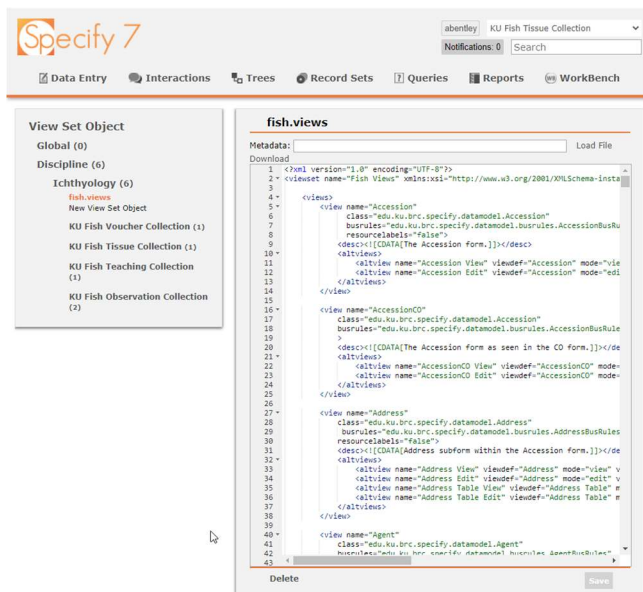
Specify 7

abentley KU Fish Tissue Collection
Notifications: 0 Search

Data Entry Interactions Trees Record Sets Queries Reports WorkBench

View Set Object
Global (0)
Discipline (6)
Ichthyology (6)
fish.views
New View Set Object
KU Fish Voucher Collection (1)
KU Fish Tissue Collection (1)
KU Fish Teaching Collection (1)
KU Fish Observation Collection (2)

fish.views
Metadata: Load File
Download
1 <?xml version="1.0" encoding="UTF-8"?>
2 <viewset name="Fish Views" xmlns:xsi="http://www.w3.org/2001/XMLSchema-insta
3
4 <views>
5 <view name="Accession"
6 class="edu.ku.brc.specify.datamodel.Accession"
7 busrules="edu.ku.brc.specify.datamodel.busrules.AccessionBusRule
8 resourcelabels="false">
9 <desc><![CDATA[The Accession form.]]></desc>
10 <altviews>
11 <altview name="Accession View" viewdef="Accession" mode="vie
12 <altview name="Accession Edit" viewdef="Accession" mode="edi
13 </altviews>
14 </view>
15
16 <view name="AccessionCO"
17 class="edu.ku.brc.specify.datamodel.Accession"
18 busrules="edu.ku.brc.specify.datamodel.busrules.AccessionBusRule
19 >
20 <desc><![CDATA[The Accession form as seen in the CO form.]]></de
21 <altviews>
22 <altview name="AccessionCO View" viewdef="AccessionCO" mode=
23 <altview name="AccessionCO Edit" viewdef="AccessionCO" mode=
24 </altviews>
25 </view>
26
27 <view name="Address"
28 class="edu.ku.brc.specify.datamodel.Address"
29 busrules="edu.ku.brc.specify.datamodel.busrules.AddressBusRule
30 resourcelabels="false">
31 <desc><![CDATA[Address subform within the Accession form.]]></de
32 <altviews>
33 <altview name="Address View" viewdef="Address" mode="view" v
34 <altview name="Address Edit" viewdef="Address" mode="edit" v
35 <altview name="Address Table View" viewdef="Address Table" m
36 <altview name="Address Table Edit" viewdef="Address Table" m
37 </altviews>
38 </view>
39
40 <view name="Agent"
41 class="edu.ku.brc.specify.datamodel.Agent"
42 busrules="edu.ku.brc.specify.datamodel.busrules.AgentBusRules"
43

Delete Save